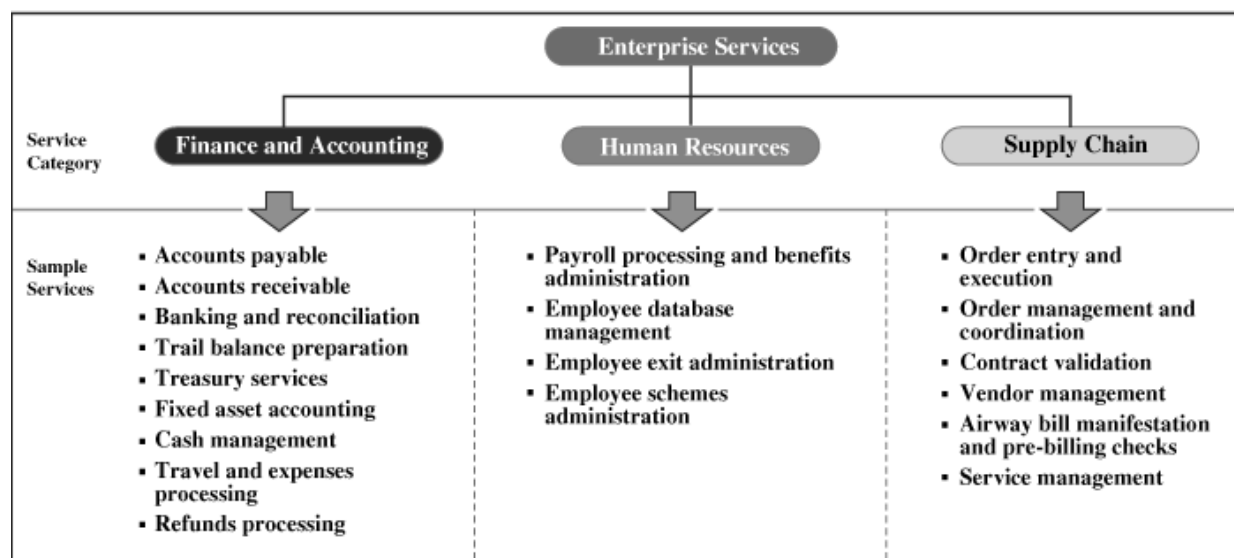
Enterprise Services

Service Category

Finance and Accounting

Human Resources

Supply Chain

Sample Services

- Accounts payable
- Accounts receivable
- Banking and reconciliation
- Trail balance preparation
- Treasury services
- Fixed asset accounting
- Cash management
- Travel and expenses processing
- Refunds processing

- Payroll processing and benefits administration
- Employee database management
- Employee exit administration
- Employee schemes administration

- Order entry and execution
- Order management and coordination
- Contract validation
- Vendor management
- Airway bill manifestation and pre-billing checks
- Service management